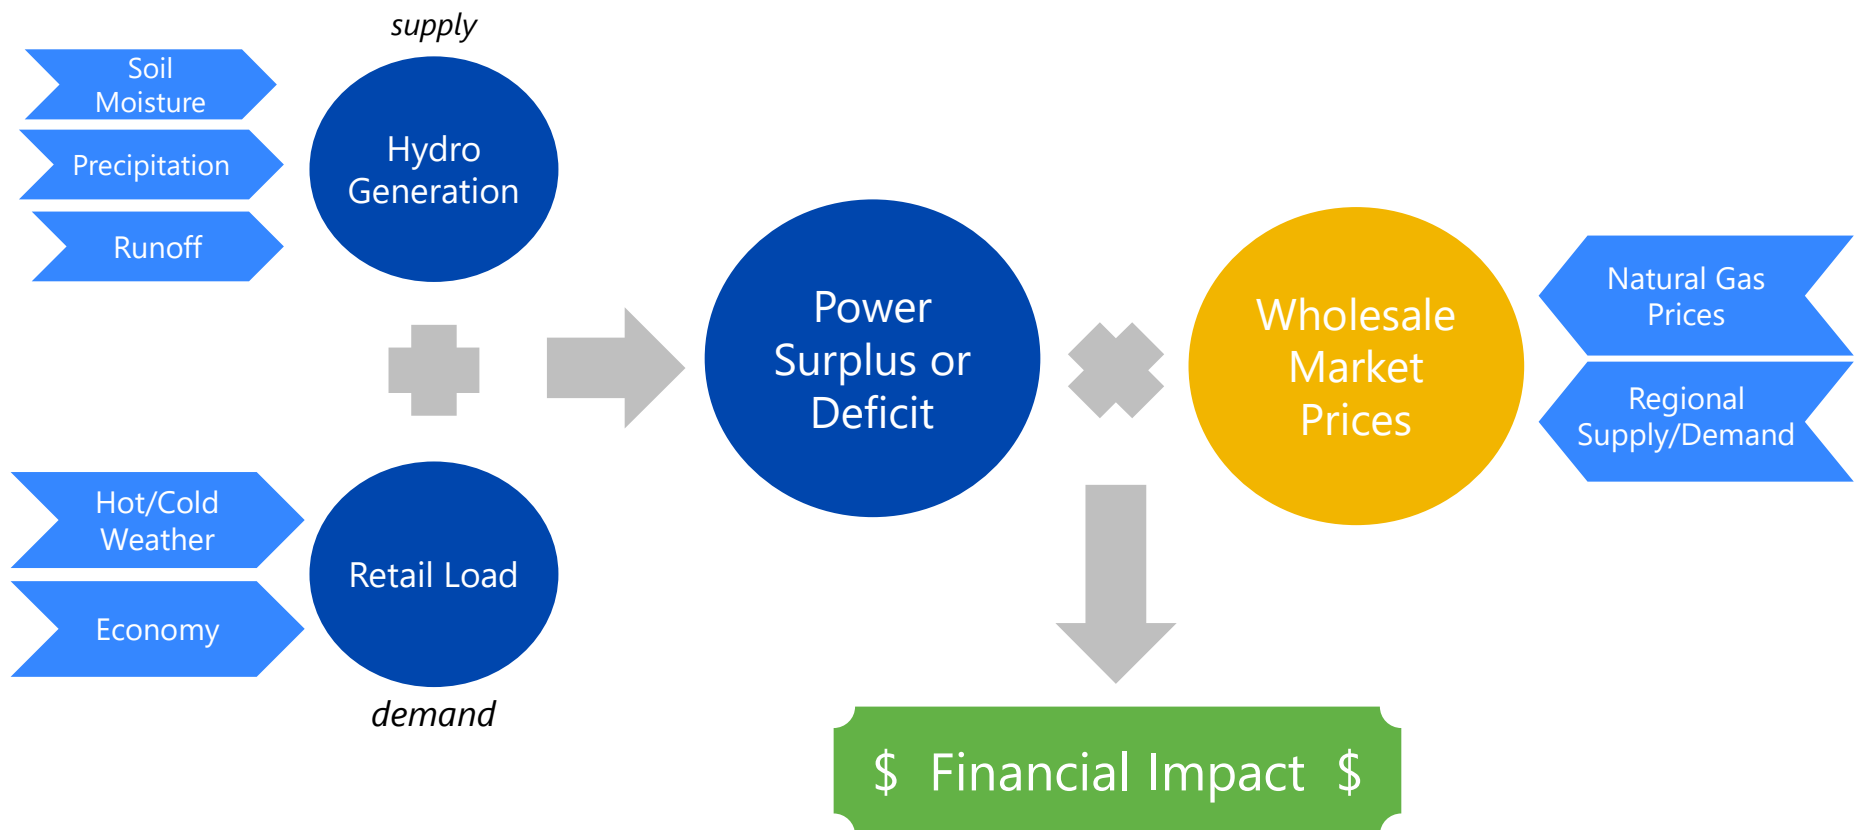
supply

Soil Moisture

Precipitation

Runoff

Hydro Generation

Hot/Cold Weather

Economy

Retail Load

demand

Power Surplus or Deficit

Wholesale Market Prices

Natural Gas Prices

Regional Supply/Demand

\$ Financial Impact \$